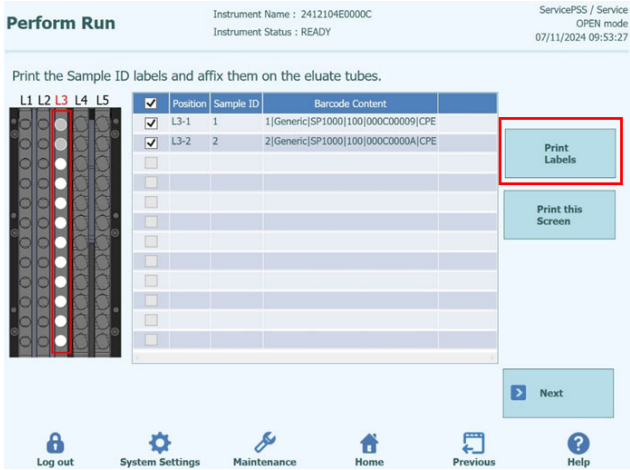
Perform Run

Instrument Name : 2412104E0000C
Instrument Status : READY

ServicePSS / Service
OPEN mode
07/11/2024 09:53:27

Print the Sample ID labels and affix them on the eluate tubes.

L1 L2 L3 L4 L5

| ☑ | Position | Sample ID | Barcode Content |
|---|---|---|---|
| ☑ | L3-1 | 1 | 1\|Generic\|SP1000\|100\|000C00009\|CPE |
| ☑ | L3-2 | 2 | 2\|Generic\|SP1000\|100\|000C0000A\|CPE |

Print Labels

Print this Screen

Next

Log out
System Settings
Maintenance
Home
Previous
Help